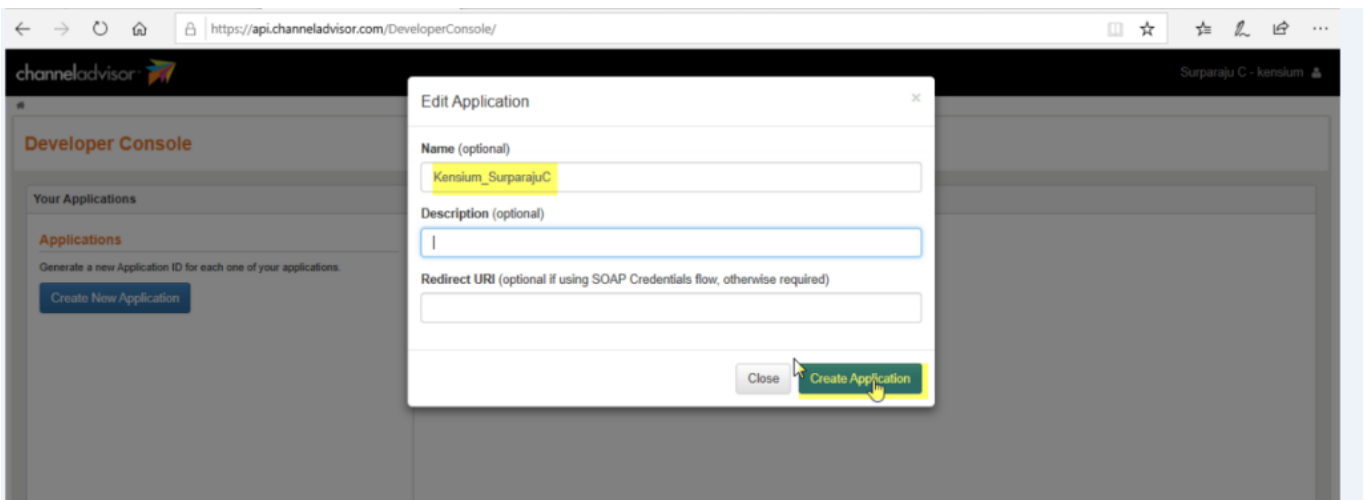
https://api.channeladvisor.com/DeveloperConsole/

channeladvisor

Surparaju C - kensium

Developer Console

Your Applications

Applications

Generate a new Application ID for each one of your applications.

Create New Application

Edit Application

×

Name (optional)

Kensium_SurparajuC

Description (optional)

Redirect URI (optional if using SOAP Credentials flow, otherwise required)

Close

Create Application